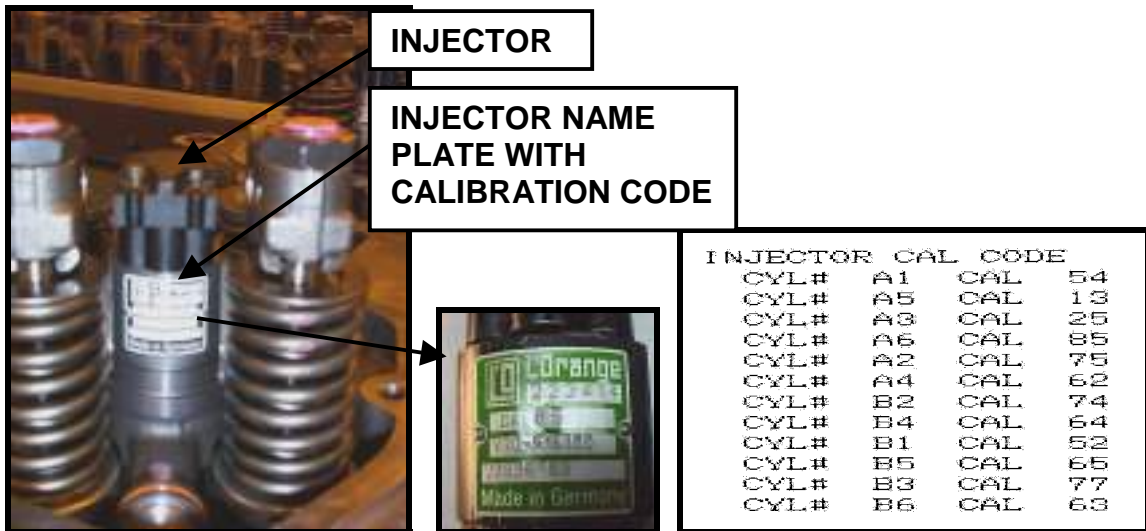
INJECTOR

INJECTOR NAME PLATE WITH CALIBRATION CODE

L'Orange
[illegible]
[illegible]
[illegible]
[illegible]
Made in Germany

INJECTOR CAL CODE
CYL# A1 CAL 54
CYL# A5 CAL 13
CYL# A3 CAL 25
CYL# A6 CAL 85
CYL# A2 CAL 75
CYL# A4 CAL 62
CYL# B2 CAL 74
CYL# B4 CAL 64
CYL# B1 CAL 52
CYL# B5 CAL 65
CYL# B3 CAL 77
CYL# B6 CAL 63